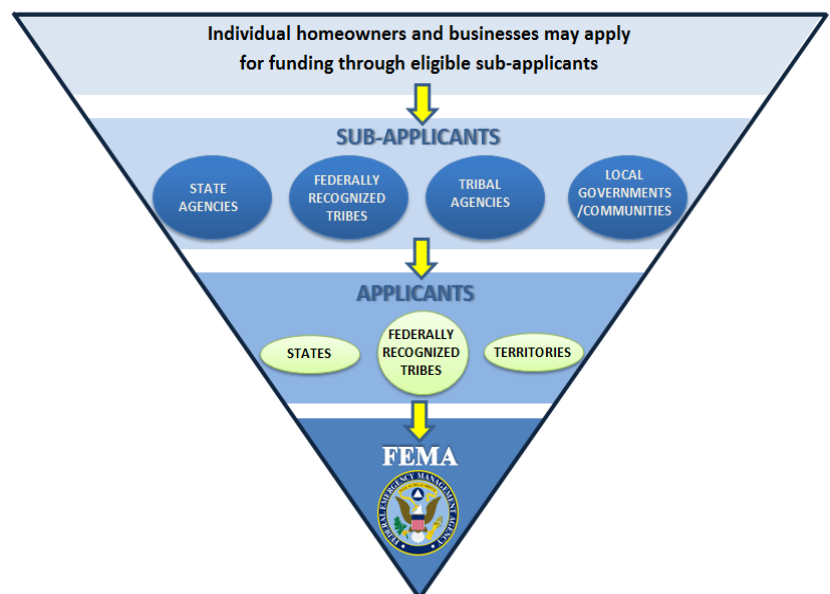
Individual homeowners and businesses may apply for funding through eligible sub-applicants

SUB-APPLICANTS

STATE AGENCIES

FEDERALLY RECOGNIZED TRIBES

TRIBAL AGENCIES

LOCAL GOVERNMENTS /COMMUNITIES

APPLICANTS

STATES

FEDERALLY RECOGNIZED TRIBES

TERRITORIES

FEMA

FEDERAL EMERGENCY MANAGEMENT AGENCY